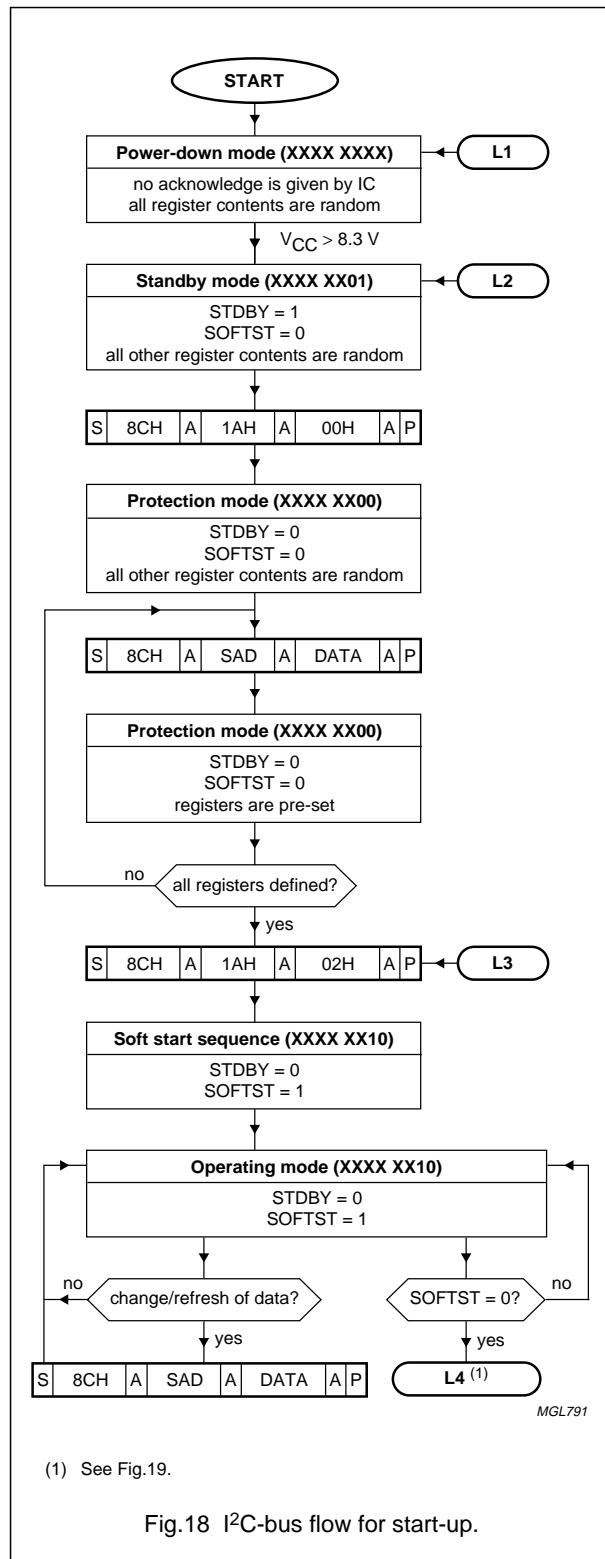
START

Power-down mode (XXXX XXXX)

no acknowledge is given by IC
all register contents are random

L1

$V_{CC} > 8.3$ V

Standby mode (XXXX XX01)

STDBY = 1
SOFTST = 0
all other register contents are random

L2

| S | 8CH | A | 1AH | A | 00H | A | P |
|---|---|---|---|---|---|---|---|

Protection mode (XXXX XX00)

STDBY = 0
SOFTST = 0
all other register contents are random

| S | 8CH | A | SAD | A | DATA | A | P |
|---|---|---|---|---|---|---|---|

Protection mode (XXXX XX00)

STDBY = 0
SOFTST = 0
registers are pre-set

no

all registers defined?

yes

| S | 8CH | A | 1AH | A | 02H | A | P |
|---|---|---|---|---|---|---|---|

L3

Soft start sequence (XXXX XX10)

STDBY = 0
SOFTST = 1

Operating mode (XXXX XX10)

STDBY = 0
SOFTST = 1

no

change/refresh of data?

yes

SOFTST = 0?

no

yes

| S | 8CH | A | SAD | A | DATA | A | P |
|---|---|---|---|---|---|---|---|

L4 (1)

MGL791

(1) See Fig.19.

Fig.18 I$^2$C-bus flow for start-up.